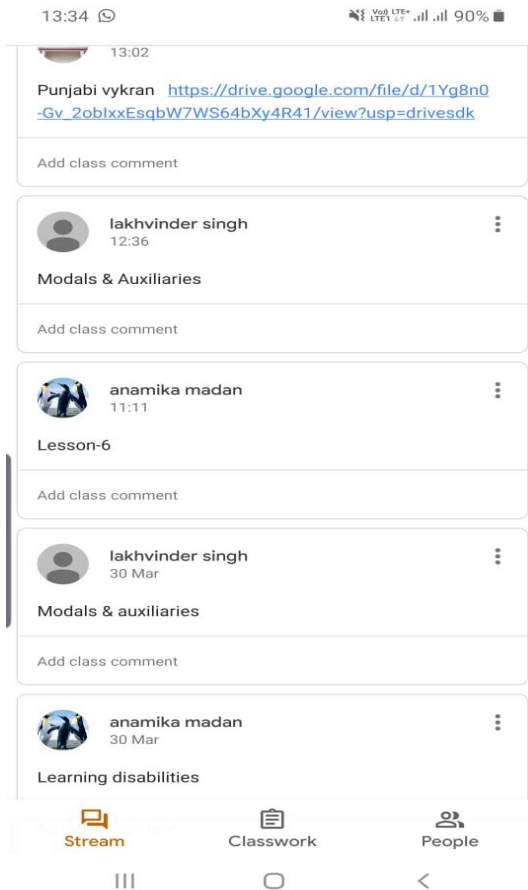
13:34

Vo) LTE+ LTE1 .ıl .ıl 90%

13:02

Punjabi vykran https://drive.google.com/file/d/1Yg8n0-Gv_2oblxxEsqbW7WS64bXy4R41/view?usp=drivesdk

Add class comment

lakhvinder singh
12:36

Modals & Auxiliaries

Add class comment

anamika madan
11:11

Lesson-6

Add class comment

lakhvinder singh
30 Mar

Modals & auxiliaries

Add class comment

anamika madan
30 Mar

Learning disabilities

Stream
Classwork
People